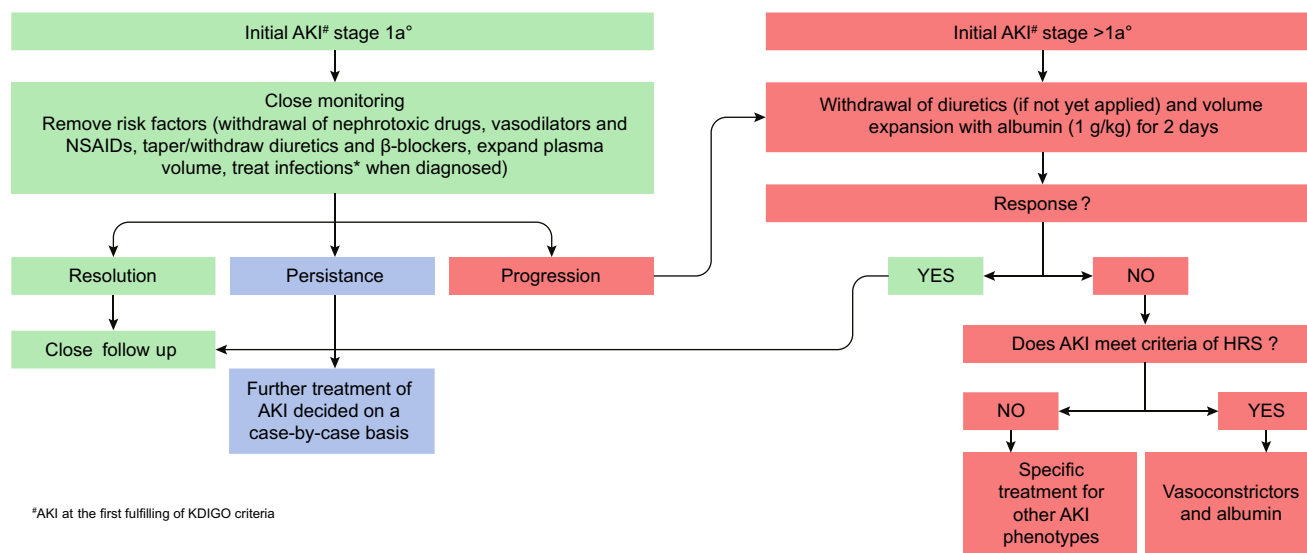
Initial AKI$^{\#}$ stage 1a°

Close monitoring
Remove risk factors (withdrawal of nephrotoxic drugs, vasodilators and NSAIDs, taper/withdraw diuretics and β-blockers, expand plasma volume, treat infections* when diagnosed)

Resolution

Persistance

Progression

Close follow up

Further treatment of AKI decided on a case-by-case basis

Initial AKI$^{\#}$ stage >1a°

Withdrawal of diuretics (if not yet applied) and volume expansion with albumin (1 g/kg) for 2 days

Response ?

YES

NO

Does AKI meet criteria of HRS ?

NO

YES

Specific treatment for other AKI phenotypes

Vasoconstrictors and albumin

$^{\#}$AKI at the first fulfilling of KDIGO criteria